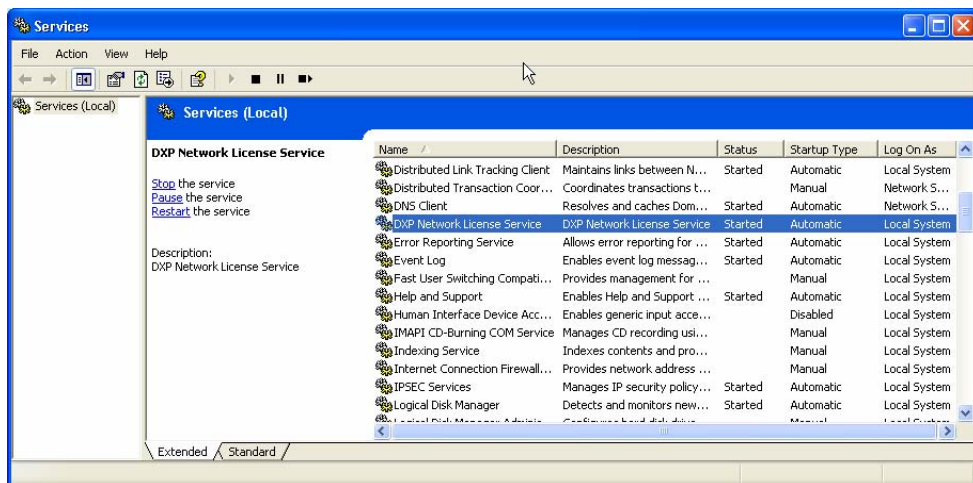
Services

File Action View Help

Services (Local)

Services (Local)

DXP Network License Service

Stop the service
Pause the service
Restart the service

Description:
DXP Network License Service

| Name | Description | Status | Startup Type | Log On As |
|---|---|---|---|---|
| Distributed Link Tracking Client | Maintains links between N... | Started | Automatic | Local System |
| Distributed Transaction Coor... | Coordinates transactions t... | | Manual | Network S... |
| DNS Client | Resolves and caches Dom... | Started | Automatic | Network S... |
| DXP Network License Service | DXP Network License Service | Started | Automatic | Local System |
| Error Reporting Service | Allows error reporting for ... | Started | Automatic | Local System |
| Event Log | Enables event log messag... | Started | Automatic | Local System |
| Fast User Switching Compati... | Provides management for ... | | Manual | Local System |
| Help and Support | Enables Help and Support ... | Started | Automatic | Local System |
| Human Interface Device Acc... | Enables generic input acce... | | Disabled | Local System |
| IMAPI CD-Burning COM Service | Manages CD recording usi... | | Manual | Local System |
| Indexing Service | Indexes contents and pro... | | Manual | Local System |
| Internet Connection Firewall... | Provides network address ... | | Manual | Local System |
| IPSEC Services | Manages IP security policy... | Started | Automatic | Local System |
| Logical Disk Manager | Detects and monitors new... | Started | Automatic | Local System |
| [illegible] | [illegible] | | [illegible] | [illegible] |

Extended Standard